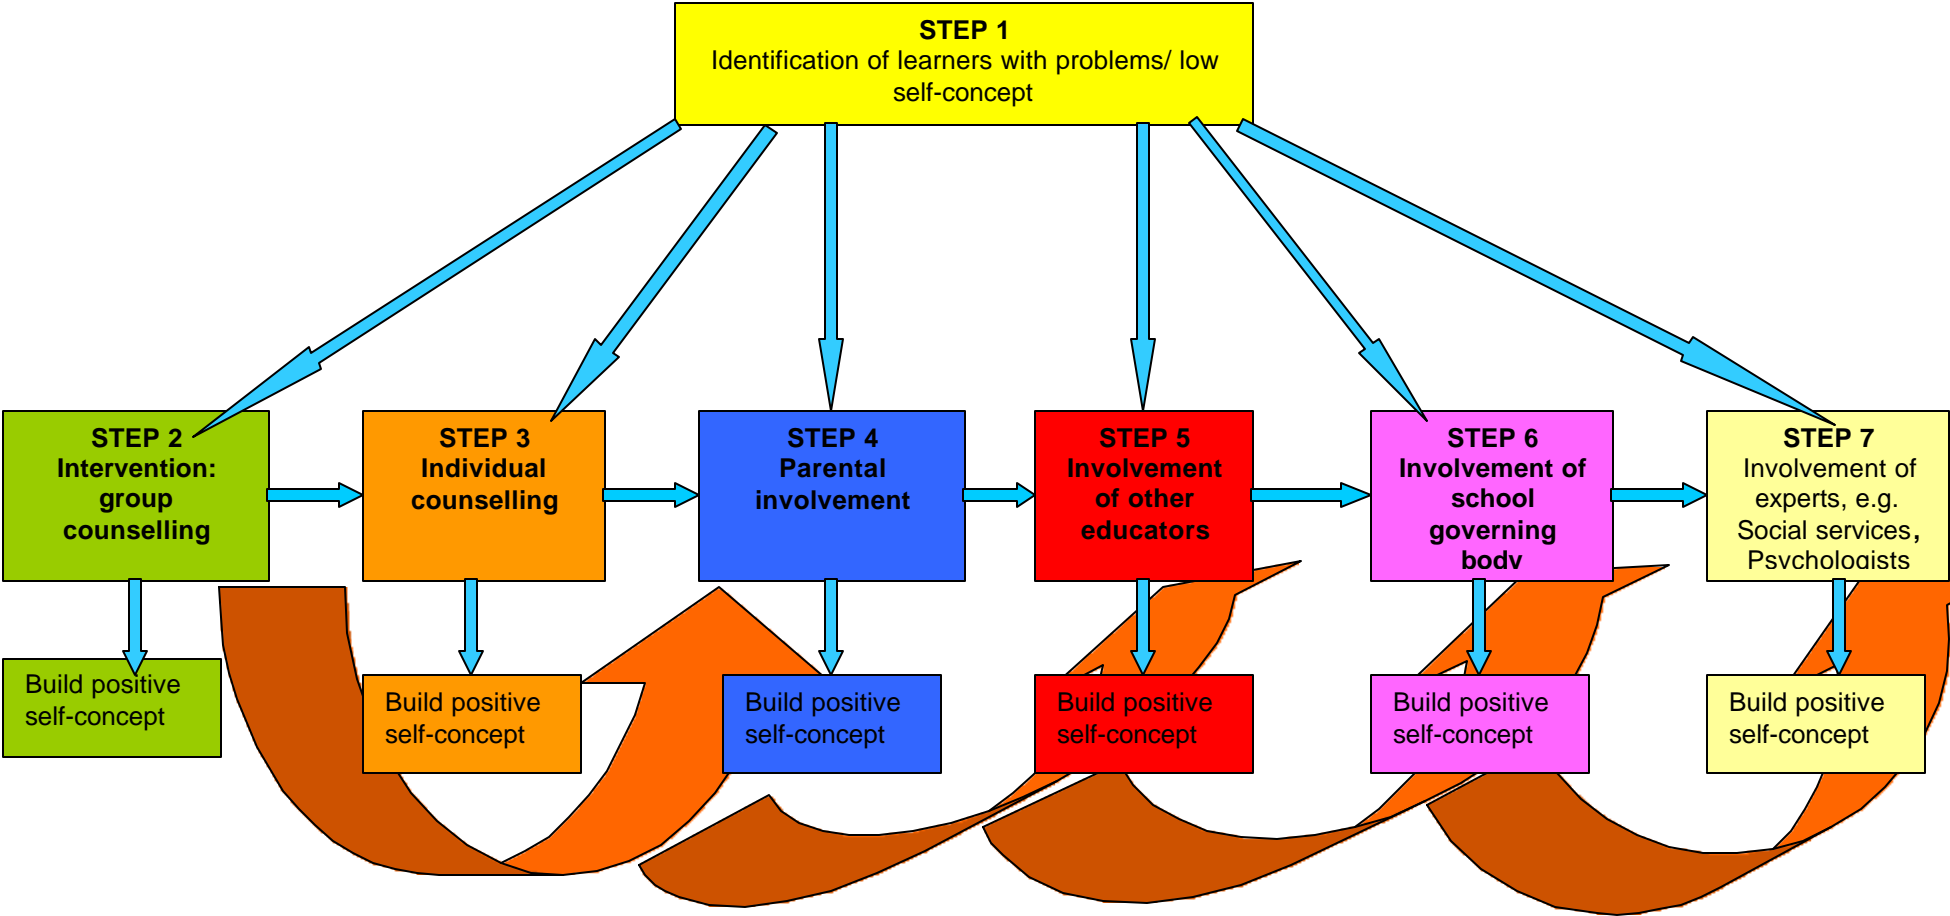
STEP 1
Identification of learners with problems/ low self-concept

STEP 2
Intervention: group counselling

STEP 3
Individual counselling

STEP 4
Parental involvement

STEP 5
Involvement of other educators

STEP 6
Involvement of school governing body

STEP 7
Involvement of experts, e.g. Social services, Psychologists

Build positive self-concept

Build positive self-concept

Build positive self-concept

Build positive self-concept

Build positive self-concept

Build positive self-concept